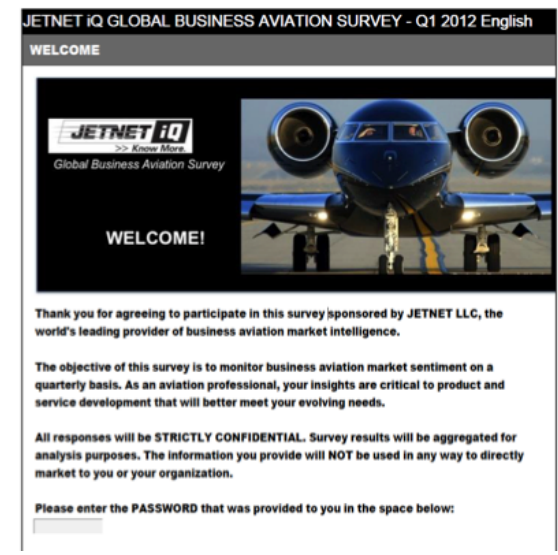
JETNET iQ GLOBAL BUSINESS AVIATION SURVEY - Q1 2012 English

WELCOME

JETNET iQ
>> Know More.
Global Business Aviation Survey

WELCOME!

Thank you for agreeing to participate in this survey sponsored by JETNET LLC, the world's leading provider of business aviation market intelligence.

The objective of this survey is to monitor business aviation market sentiment on a quarterly basis. As an aviation professional, your insights are critical to product and service development that will better meet your evolving needs.

All responses will be STRICTLY CONFIDENTIAL. Survey results will be aggregated for analysis purposes. The information you provide will NOT be used in any way to directly market to you or your organization.

Please enter the PASSWORD that was provided to you in the space below: